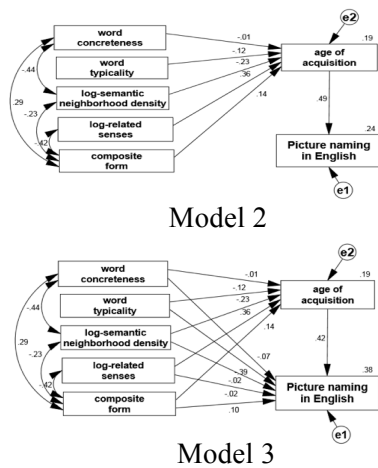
e2

word concreteness

word typicality

log-semantic neighborhood density

log-related senses

composite form

-.44

.29

-.23

.42

-.01

-.12

-.23

.36

.14

age of acquisition

.19

.49

.24

Picture naming in English

e1

Model 2

e2

word concreteness

word typicality

log-semantic neighborhood density

log-related senses

composite form

-.44

.29

-.23

.42

-.01

-.12

-.23

.36

.14

-.07

.39

-.02

-.02

.10

age of acquisition

.19

.42

.38

Picture naming in English

e1

Model 3